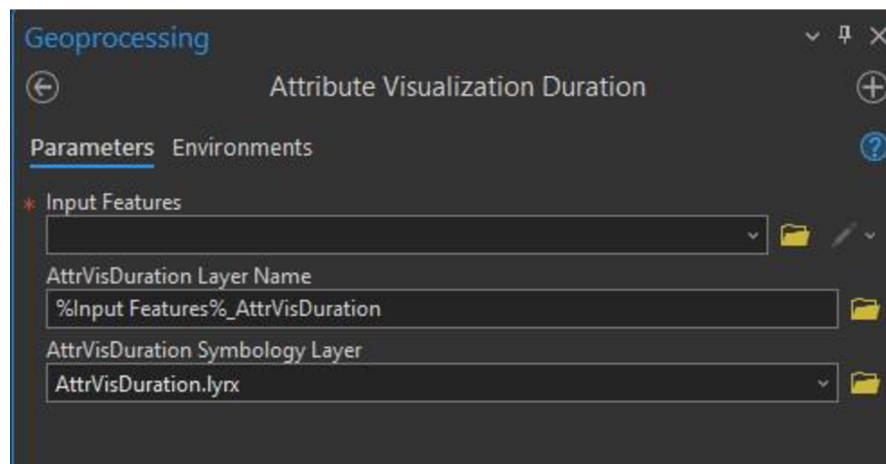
Geoprocessing

Attribute Visualization Duration

Parameters Environments

* Input Features

AttrVisDuration Layer Name

%Input Features%_AttrVisDuration

AttrVisDuration Symbology Layer

AttrVisDuration.lyrx